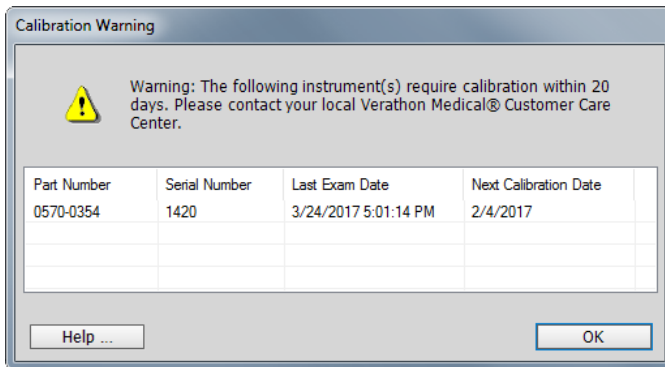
Calibration Warning

Warning: The following instrument(s) require calibration within 20 days. Please contact your local Verathon Medical® Customer Care Center.

| Part Number | Serial Number | Last Exam Date | Next Calibration Date |
|---|---|---|---|
| 0570-0354 | 1420 | 3/24/2017 5:01:14 PM | 2/4/2017 |

Help ...

OK